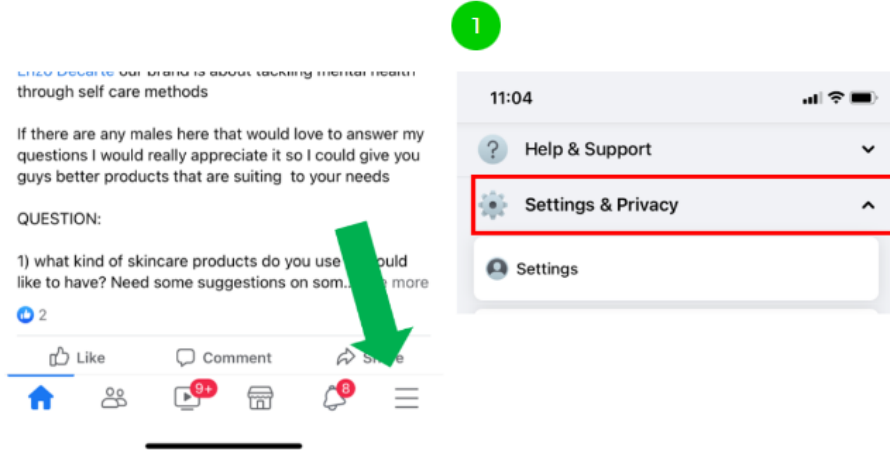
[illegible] our brand is about tackling mental health through self care methods

If there are any males here that would love to answer my questions I would really appreciate it so I could give you guys better products that are suiting to your needs

QUESTION:

1) what kind of skincare products do you use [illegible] would like to have? Need some suggestions on som... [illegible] more

2

Like

Comment

Share

9+

8

1

11:04

Help & Support

Settings & Privacy

Settings